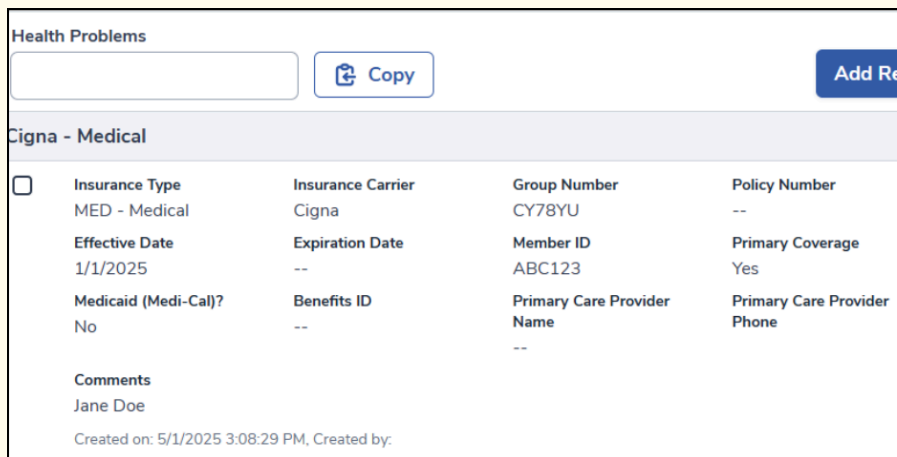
Health Problems

Copy

Add Re

Cigna - Medical

| Insurance Type | Insurance Carrier | Group Number | Policy Number |
|---|---|---|---|
| MED - Medical | Cigna | CY78YU | -- |
| Effective Date | Expiration Date | Member ID | Primary Coverage |
| 1/1/2025 | -- | ABC123 | Yes |
| Medicaid (Medi-Cal)? | Benefits ID | Primary Care Provider Name | Primary Care Provider Phone |
| No | -- | -- | |

Comments
Jane Doe

Created on: 5/1/2025 3:08:29 PM, Created by: